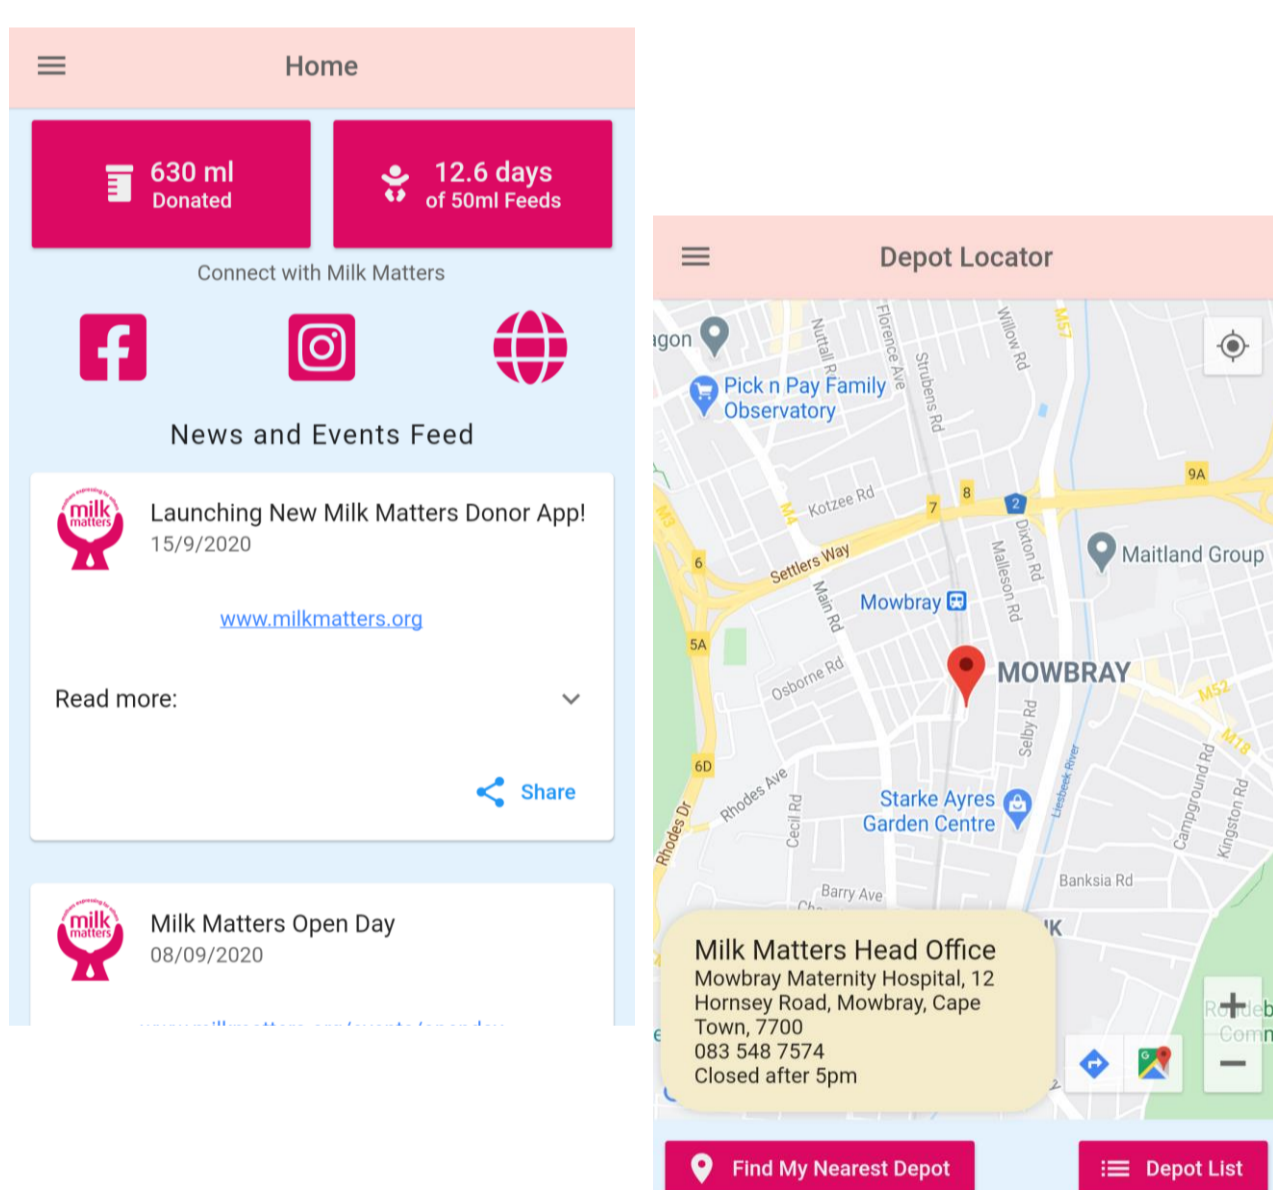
Home

630 ml
Donated

12.6 days
of 50ml Feeds

Connect with Milk Matters

News and Events Feed

milk matters

Launching New Milk Matters Donor App!
15/9/2020

www.milkmatters.org

Read more:

Share

milk matters

Milk Matters Open Day
08/09/2020

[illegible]

Depot Locator

agon
Pick n Pay Family Observatory
Nuttall Rd
Florence Ave
Strubens Rd
Willow Rd
M57
9A
Kotzee Rd
M4
7
8
2
M3
6
Settlers Way
Dixton Rd
Malleson Rd
Maitland Group
Main Rd
Mowbray
5A
Osborne Rd
MOWBRAY
M52
M18
Selby Rd
Liesbeek River
Campground Rd
Kingston Rd
6D
Rhodes Ave
Rhodes Dr
Cecil Rd
Starke Ayres Garden Centre
Banksia Rd
Barry Ave
K

Milk Matters Head Office
Mowbray Maternity Hospital, 12 Hornsey Road, Mowbray, Cape Town, 7700
083 548 7574
Closed after 5pm

+
−

Find My Nearest Depot
Depot List